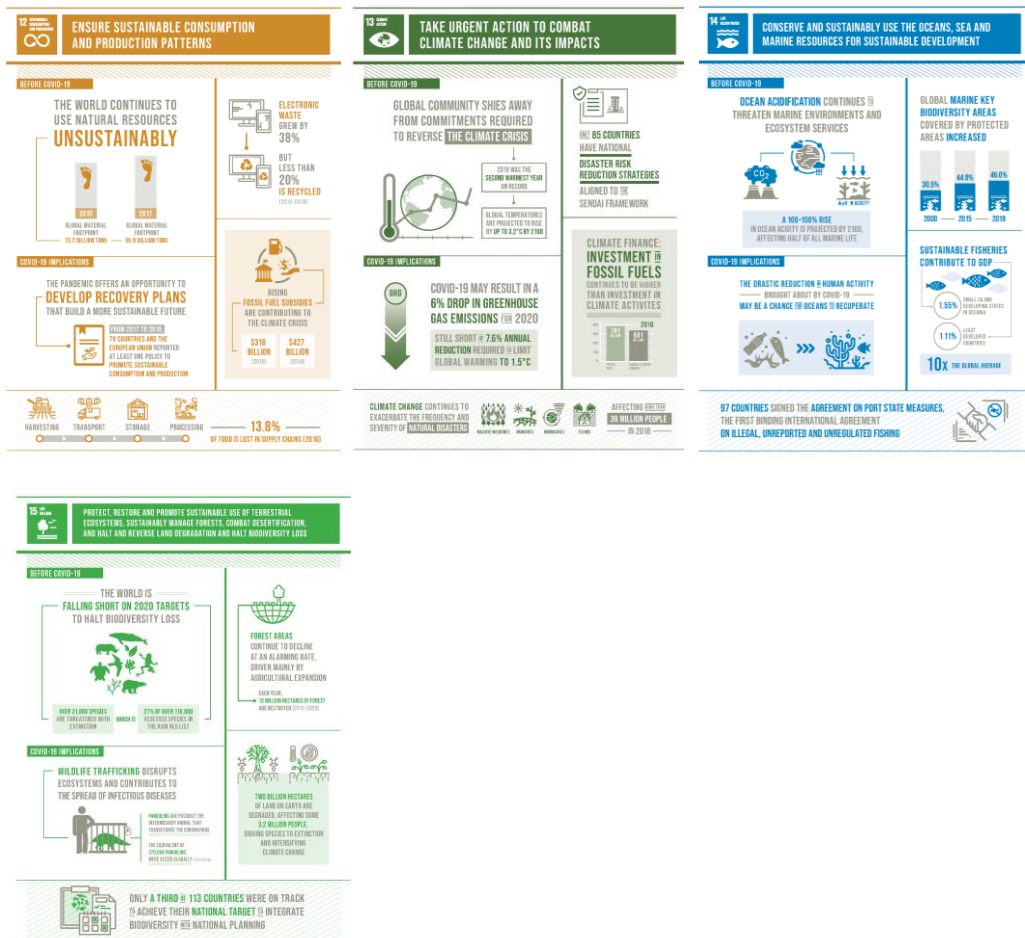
12 RESPONSIBLE CONSUMPTION AND PRODUCTION

ENSURE SUSTAINABLE CONSUMPTION AND PRODUCTION PATTERNS

BEFORE COVID-19

THE WORLD CONTINUES TO USE NATURAL RESOURCES UNSUSTAINABLY

2010 GLOBAL MATERIAL FOOTPRINT 73.2 BILLION TONS

2017 GLOBAL MATERIAL FOOTPRINT 85.9 BILLION TONS

ELECTRONIC WASTE GREW BY 38%

BUT LESS THAN 20% IS RECYCLED

(2010-2019)

COVID-19 IMPLICATIONS

THE PANDEMIC OFFERS AN OPPORTUNITY TO DEVELOP RECOVERY PLANS THAT BUILD A MORE SUSTAINABLE FUTURE

FROM 2017 TO 2019, 79 COUNTRIES AND THE EUROPEAN UNION REPORTED AT LEAST ONE POLICY TO PROMOTE SUSTAINABLE CONSUMPTION AND PRODUCTION

RISING FOSSIL FUEL SUBSIDIES ARE CONTRIBUTING TO THE CLIMATE CRISIS

$318 BILLION (2015)

$427 BILLION (2019)

HARVESTING TRANSPORT STORAGE PROCESSING

13.8% OF FOOD IS LOST IN SUPPLY CHAINS (2016)

13 CLIMATE ACTION

TAKE URGENT ACTION TO COMBAT CLIMATE CHANGE AND ITS IMPACTS

BEFORE COVID-19

GLOBAL COMMUNITY SHIES AWAY FROM COMMITMENTS REQUIRED TO REVERSE THE CLIMATE CRISIS

2019 WAS THE SECOND WARMEST YEAR ON RECORD

GLOBAL TEMPERATURES ARE PROJECTED TO RISE BY UP TO 3.2°C BY 2100

ONLY 85 COUNTRIES HAVE NATIONAL DISASTER RISK REDUCTION STRATEGIES ALIGNED TO THE SENDAI FRAMEWORK

COVID-19 IMPLICATIONS

GHG

COVID-19 MAY RESULT IN A 6% DROP IN GREENHOUSE GAS EMISSIONS FOR 2020

STILL SHORT OF 7.6% ANNUAL REDUCTION REQUIRED TO LIMIT GLOBAL WARMING TO 1.5°C

CLIMATE FINANCE: INVESTMENT IN FOSSIL FUELS CONTINUES TO BE HIGHER THAN INVESTMENT IN CLIMATE ACTIVITES

2016

CLIMATE CHANGE CONTINUES TO EXACERBATE THE FREQUENCY AND SEVERITY OF NATURAL DISASTERS

MASSIVE WILDFIRES DROUGHTS HURRICANES FLOODS

AFFECTING MORE THAN 39 MILLION PEOPLE IN 2018

14 LIFE BELOW WATER

CONSERVE AND SUSTAINABLY USE THE OCEANS, SEA AND MARINE RESOURCES FOR SUSTAINABLE DEVELOPMENT

BEFORE COVID-19

OCEAN ACIDIFICATION CONTINUES TO THREATEN MARINE ENVIRONMENTS AND ECOSYSTEM SERVICES

$CO_2$

A 100-150% RISE IN OCEAN ACIDITY IS PROJECTED BY 2100, AFFECTING HALF OF ALL MARINE LIFE

GLOBAL MARINE KEY BIODIVERSITY AREAS COVERED BY PROTECTED AREAS INCREASED

30.5% 2000

44.8% 2015

46.0% 2019

COVID-19 IMPLICATIONS

THE DRASTIC REDUCTION IN HUMAN ACTIVITY BROUGHT ABOUT BY COVID-19 MAY BE A CHANCE FOR OCEANS TO RECUPERATE

SUSTAINABLE FISHERIES CONTRIBUTE TO GDP

1.55% SMALL ISLAND DEVELOPING STATES IN OCEANIA

1.11% LEAST DEVELOPED COUNTRIES

10x THE GLOBAL AVERAGE

97 COUNTRIES SIGNED THE AGREEMENT ON PORT STATE MEASURES, THE FIRST BINDING INTERNATIONAL AGREEMENT ON ILLEGAL, UNREPORTED AND UNREGULATED FISHING

15 LIFE ON LAND

PROTECT, RESTORE AND PROMOTE SUSTAINABLE USE OF TERRESTRIAL ECOSYSTEMS, SUSTAINABLY MANAGE FORESTS, COMBAT DESERTIFICATION, AND HALT AND REVERSE LAND DEGRADATION AND HALT BIODIVERSITY LOSS

BEFORE COVID-19

THE WORLD IS FALLING SHORT ON 2020 TARGETS TO HALT BIODIVERSITY LOSS

OVER 31,000 SPECIES ARE THREATENED WITH EXTINCTION WHICH IS 27% OF OVER 116,000 ASSESSED SPECIES IN THE RED LIST

FOREST AREAS CONTINUE TO DECLINE AT AN ALARMING RATE, DRIVEN MAINLY BY AGRICULTURAL EXPANSION

EACH YEAR, 10 MILLION HECTARES OF FOREST ARE DESTROYED (2015-2020)

COVID-19 IMPLICATIONS

WILDLIFE TRAFFICKING DISRUPTS ECOSYSTEMS AND CONTRIBUTES TO THE SPREAD OF INFECTIOUS DISEASES

PANGOLINS ARE POSSIBLY THE INTERMEDIARY ANIMAL THAT TRANSFERRED THE CORONAVIRUS

THE EQUIVALENT OF 370,000 PANGOLINS WERE SEIZED ILLEGALLY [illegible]

TWO BILLION HECTARES OF LAND ON EARTH ARE DEGRADED, AFFECTING SOME 3.2 BILLION PEOPLE, DRIVING SPECIES TO EXTINCTION AND INTENSIFYING CLIMATE CHANGE

ONLY A THIRD OF 113 COUNTRIES WERE ON TRACK TO ACHIEVE THEIR NATIONAL TARGET TO INTEGRATE BIODIVERSITY INTO NATIONAL PLANNING